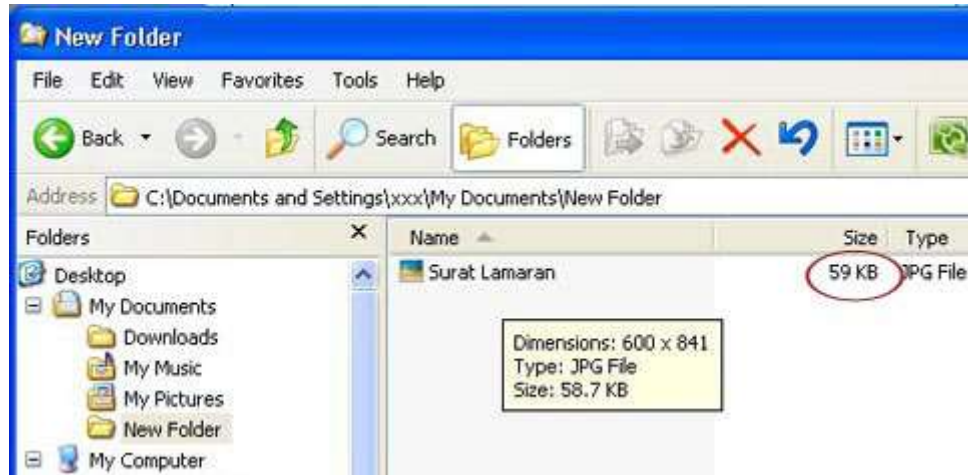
New Folder

File Edit View Favorites Tools Help

Back Search Folders

Address C:\Documents and Settings\xxx\My Documents\New Folder

Folders ×

Desktop
My Documents
Downloads
My Music
My Pictures
New Folder
My Computer

| Name | Size | Type |
|---|---|---|
| Surat Lamaran | 59 KB | JPG File |

Dimensions: 600 x 841
Type: JPG File
Size: 58.7 KB